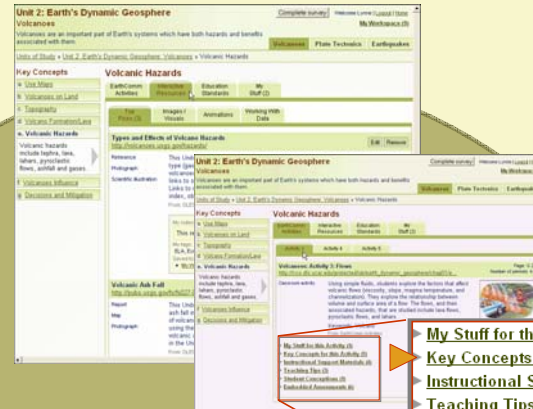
Unit 2: Earth's Dynamic Geosphere
Volcanoes
Volcanoes are an important part of Earth's systems which have both hazards and benefits associated with them.

Complete survey | Welcome Lynne | Logout | Home
My Workspace (0)

Volcanoes | Plate Tectonics | Earthquakes

Units of Study > Unit 2: Earth's Dynamic Geosphere: Volcanoes > Volcanic Hazards

Key Concepts
Use Maps
Volcanoes on Land
Topography
Volcano Formation/Loss
a. Volcanic Hazards
Volcanic hazards include tephra, lava, lahars, pyroclastic flows, ashfall and gases.
Volcanoes Influence
Decisions and Mitigation

Volcanic Hazards
EarthComm Activities | Interactive Resources | Education Standards | My Stuff (2)

Text Pieces (3) | Images / Visuals | Animations | Working With Data

Types and Effects of Volcanic Hazards
http://volcanoes.usgs.gov/hazards/
Edit | Remove
Reference
Photograph
Scientific illustration

Volcanic Ash Fall
http://pubs.usgs.gov/fs/027
Report
Map
Photograph

Unit 2: Earth's Dynamic Geosphere
Volcanoes
Volcanoes are an important part of Earth's systems which have both hazards and benefits associated with them.

Complete survey | Welcome Lynne | Logout | Home
Volcanoes | Plate Tectonics | Earthquakes

Units of Study > Unit 2: Earth's Dynamic Geosphere: Volcanoes > Volcanic Hazards

Key Concepts
Use Maps
Volcanoes on Land
Topography
Volcano Formation/Loss
a. Volcanic Hazards
Volcanic hazards include tephra, lava, lahars, pyroclastic flows, ashfall and gases.
Volcanoes Influence
Decisions and Mitigation

Volcanic Hazards
EarthComm Activities | Interactive Resources | Education Standards | My Stuff (2)

Activity 3 | Activity 4 | Activity 5

Volcanoes: Activity 3: Flows
http://cse.ssl.berkeley.edu/earthcomm/earth_dynamic_geosphere/ch...

Classroom activity
Using simple fluids, students explore the factors that affect volcanic flows (viscosity, slope, magma temperature, and channelization). They explore the relationship between volume and surface area of a flow. The flows, and their associated hazards, that are studied include lava flows, pyroclastic flows, and lahars.

My Stuff for this Activity (4)
Key Concepts for this Activity (5)
Instructional Support Materials (6)
Teaching Tips (3)
Student Conceptions (8)
Embedded Assessments (6)

My Stuff for th
Key Concepts
Instructional S
Teaching Tips